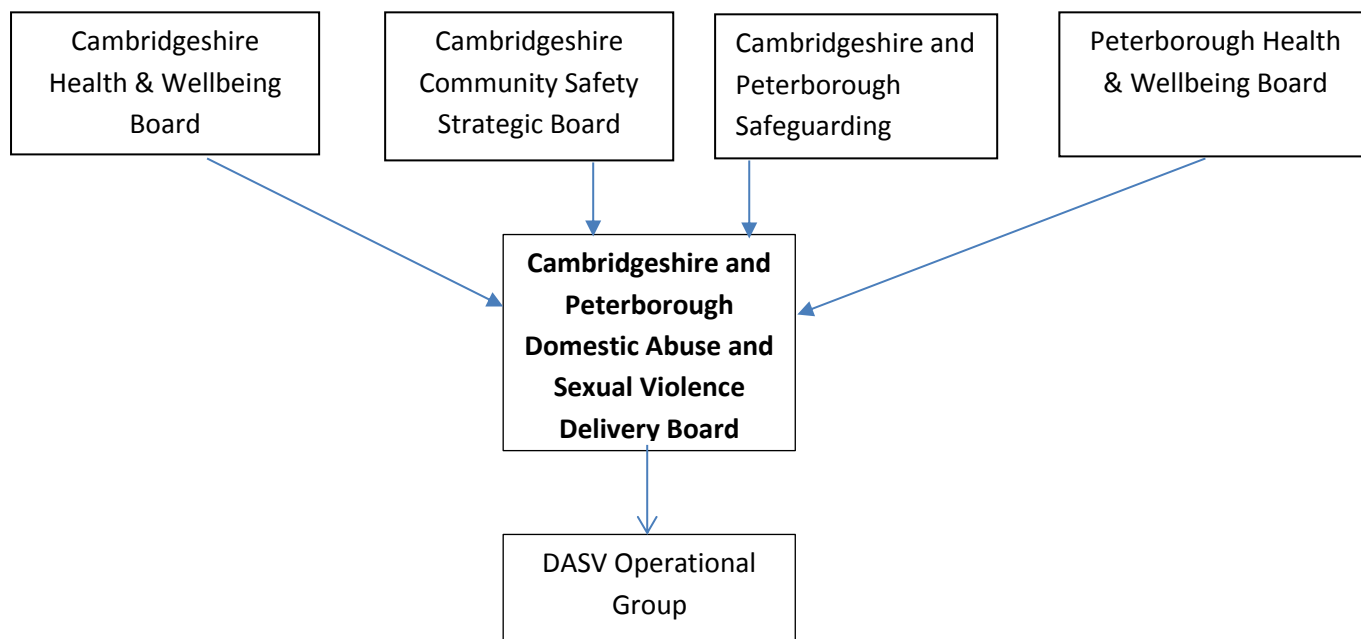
Cambridgeshire Health & Wellbeing Board

Cambridgeshire Community Safety Strategic Board

Cambridgeshire and Peterborough Safeguarding

Peterborough Health & Wellbeing Board

**Cambridgeshire and Peterborough Domestic Abuse and Sexual Violence Delivery Board**

DASV Operational Group